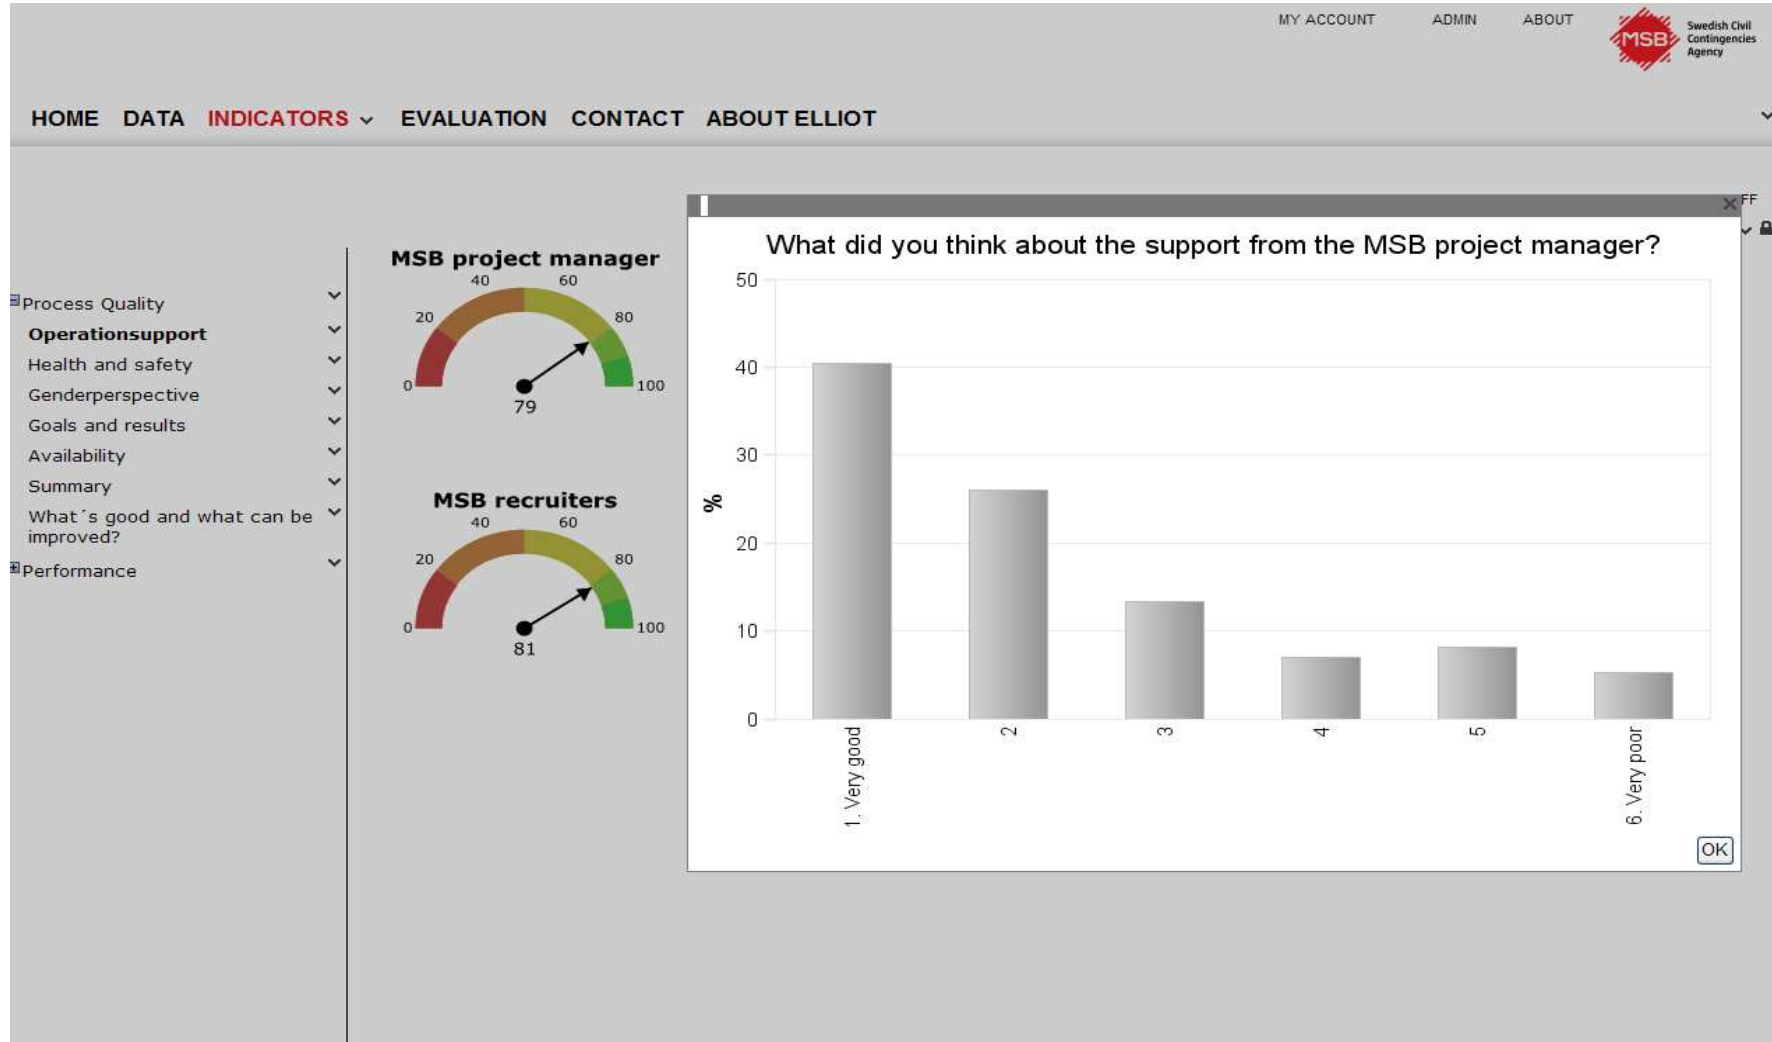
MY ACCOUNT ADMIN ABOUT

MSB Swedish Civil Contingencies Agency

HOME DATA INDICATORS EVALUATION CONTACT ABOUT ELLIOT

Process Quality
Operationsupport
Health and safety
Genderperspective
Goals and results
Availability
Summary
What´s good and what can be improved?
Performance

MSB project manager
0 20 40 60 80 100
79

MSB recruiters
0 20 40 60 80 100
81

FF

What did you think about the support from the MSB project manager?

%

50
40
30
20
10
0

1. Very good
2
3
4
5
6. Very poor

OK